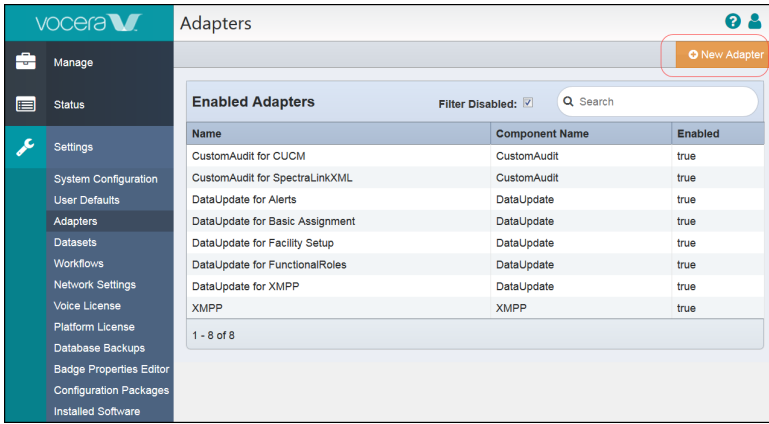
vocera

Manage

Status

Settings

System Configuration
User Defaults
Adapters
Datasets
Workflows
Network Settings
Voice License
Platform License
Database Backups
Badge Properties Editor
Configuration Packages
Installed Software

Adapters

New Adapter

Enabled Adapters

Filter Disabled: ☑

Search

| Name | Component Name | Enabled |
|---|---|---|
| CustomAudit for CUCM | CustomAudit | true |
| CustomAudit for SpectraLinkXML | CustomAudit | true |
| DataUpdate for Alerts | DataUpdate | true |
| DataUpdate for Basic Assignment | DataUpdate | true |
| DataUpdate for Facility Setup | DataUpdate | true |
| DataUpdate for FunctionalRoles | DataUpdate | true |
| DataUpdate for XMPP | DataUpdate | true |
| XMPP | XMPP | true |

1 - 8 of 8